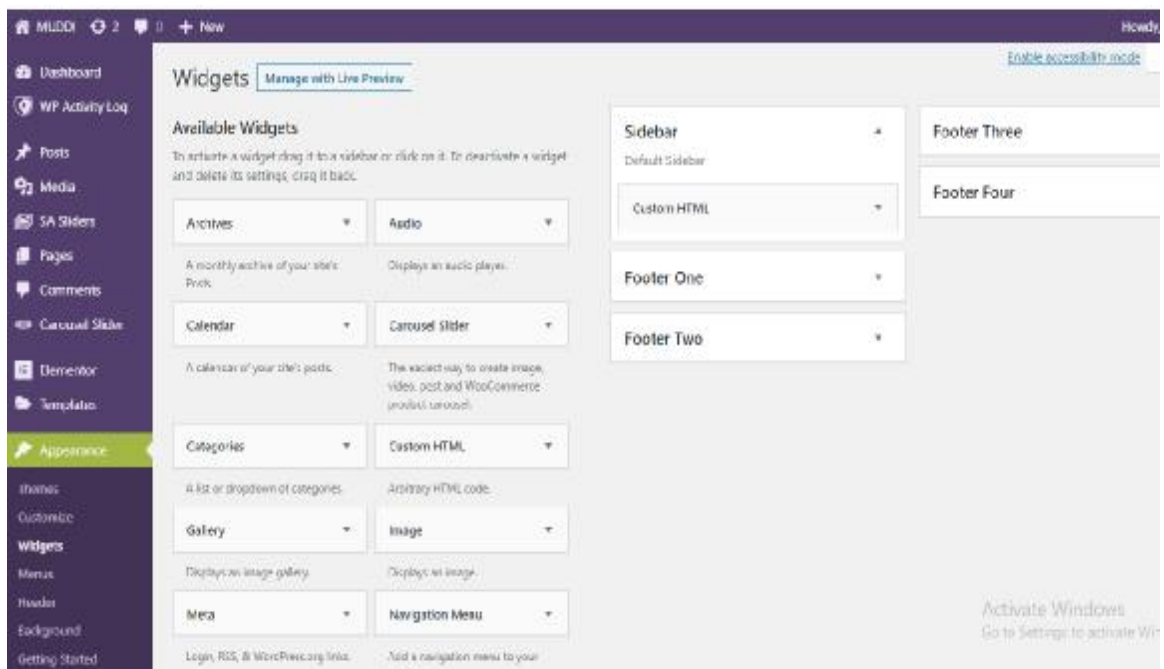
MUDDI 2 0 + New Howdy

Dashboard
WP Activity Log
Posts
Media
SA Sliders
Pages
Comments
Carousel Slider
Elementor
Templates
Appearance
Themes
Customize
Widgets
Menus
Header
Background
Getting Started

Widgets Manage with Live Preview

Enable accessibility mode

Available Widgets

To activate a widget drag it to a sidebar or click on it. To deactivate a widget and delete its settings, drag it back.

Archives
A monthly archive of your site's Posts.

Audio
Displays an audio player.

Calendar
A calendar of your site's posts.

Carousel Slider
The easiest way to create image, video, post and WooCommerce product carousel.

Categories
A list or dropdown of categories.

Custom HTML
Arbitrary HTML code.

Gallery
Displays an image gallery.

Image
Displays an image.

Meta
Login, RSS, & WordPress.org links.

Navigation Menu
Add a navigation menu to your

Sidebar
Default Sidebar
Custom HTML

Footer One

Footer Two

Footer Three

Footer Four

Activate Windows
Go to Settings to activate Wi